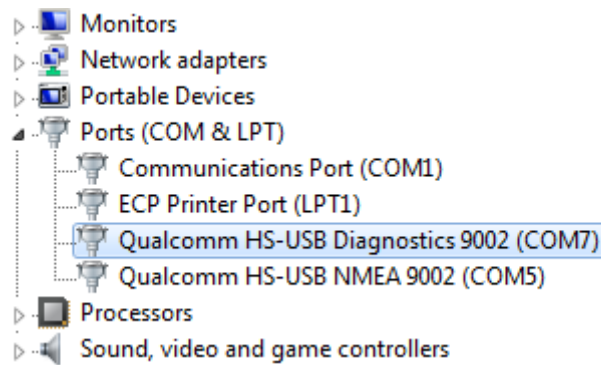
Monitors
Network adapters
Portable Devices
Ports (COM & LPT)
Communications Port (COM1)
ECP Printer Port (LPT1)
Qualcomm HS-USB Diagnostics 9002 (COM7)
Qualcomm HS-USB NMEA 9002 (COM5)
Processors
Sound, video and game controllers